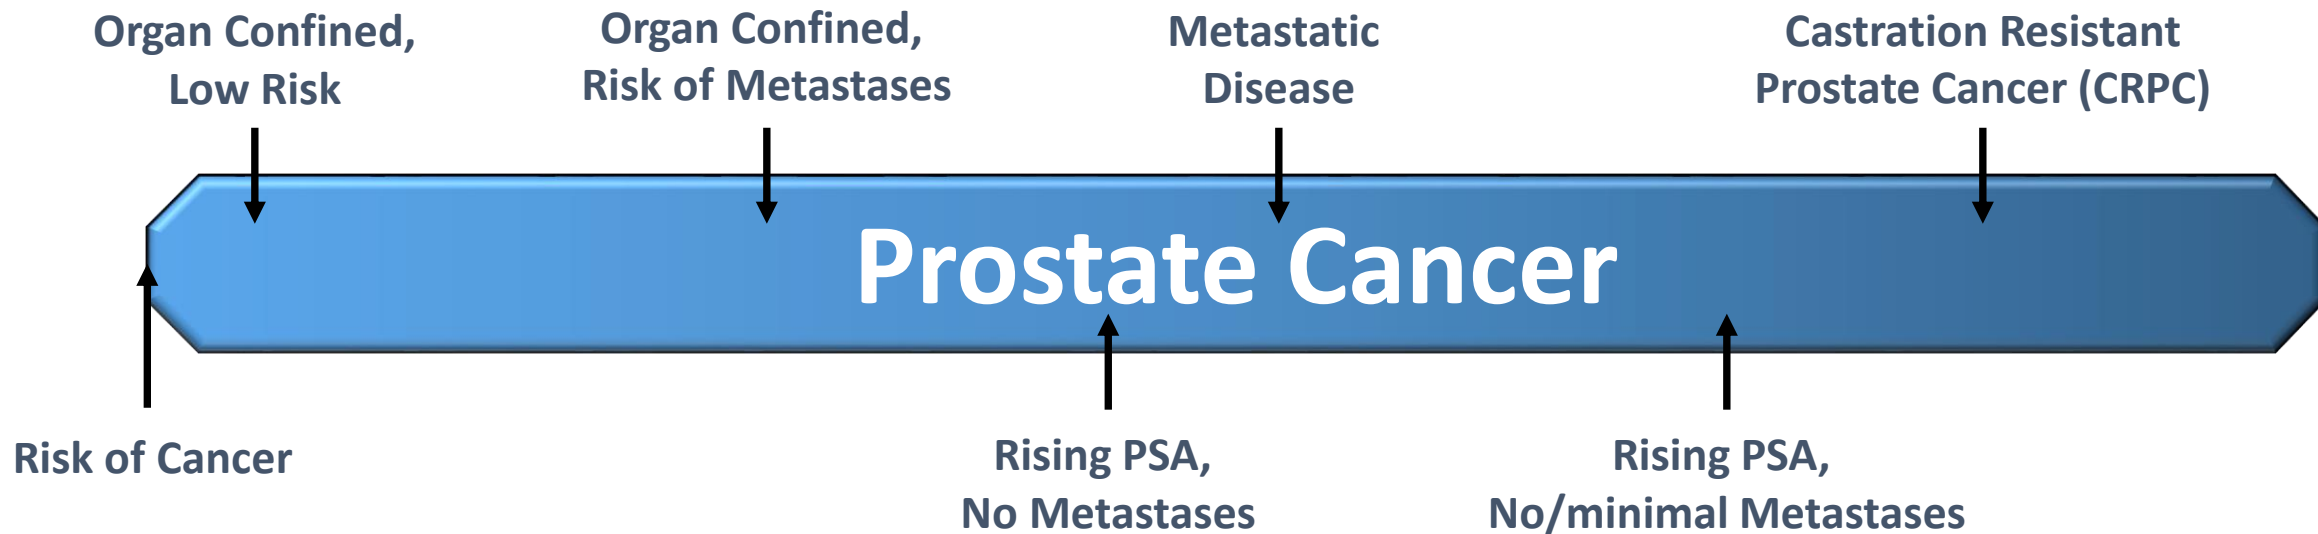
Organ Confined, Low Risk

Organ Confined, Risk of Metastases

Metastatic Disease

Castration Resistant Prostate Cancer (CRPC)

Prostate Cancer

Risk of Cancer

Rising PSA, No Metastases

Rising PSA, No/minimal Metastases